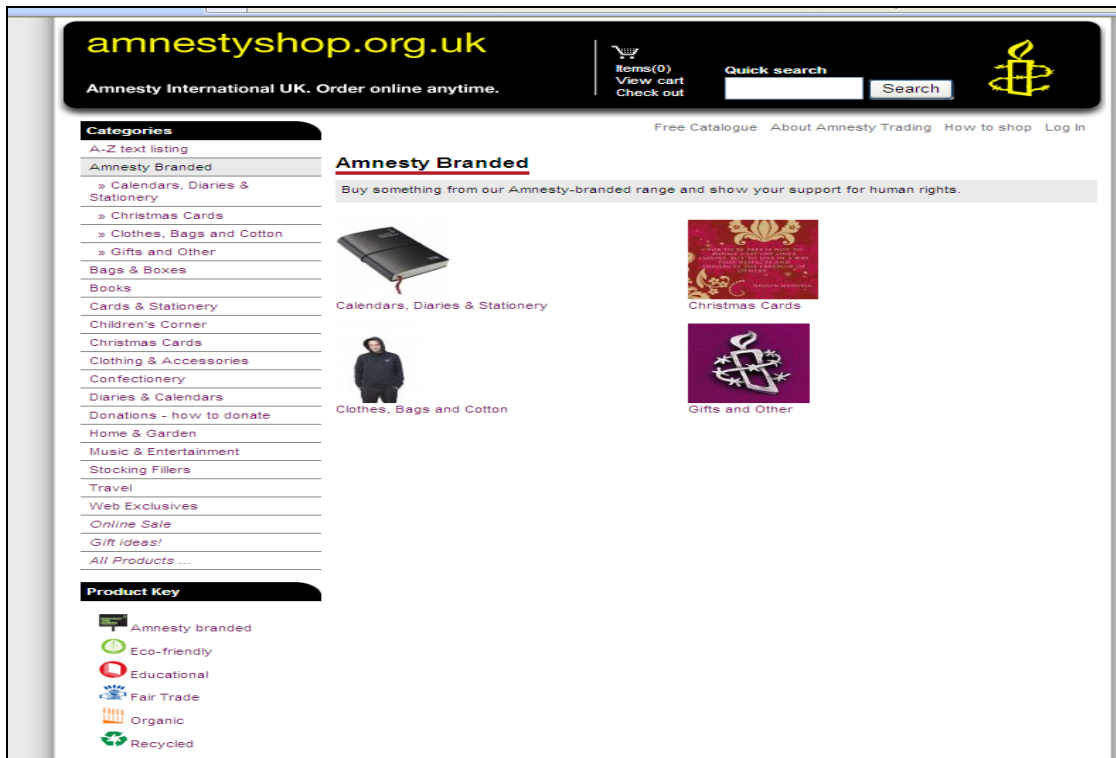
amnestyshop.org.uk

Amnesty International UK. Order online anytime.

Items(0)
View cart
Check out

Quick search

Search

Categories
A-Z text listing
Amnesty Branded
» Calendars, Diaries & Stationery
» Christmas Cards
» Clothes, Bags and Cotton
» Gifts and Other
Bags & Boxes
Books
Cards & Stationery
Children's Corner
Christmas Cards
Clothing & Accessories
Confectionery
Diaries & Calendars
Donations - how to donate
Home & Garden
Music & Entertainment
Stocking Fillers
Travel
Web Exclusives
Online Sale
Gift ideas!
All Products ...

Product Key
Amnesty branded
Eco-friendly
Educational
Fair Trade
Organic
Recycled

Free Catalogue About Amnesty Trading How to shop Log In

Amnesty Branded

Buy something from our Amnesty-branded range and show your support for human rights.

Calendars, Diaries & Stationery

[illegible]

Christmas Cards

Clothes, Bags and Cotton

Gifts and Other